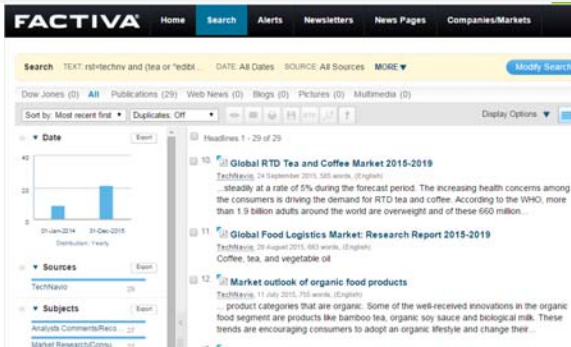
FACTIVA Home Search Alerts Newsletters News Pages Companies/Markets

Search TEXT: rst=technv and (tea or "edibl... DATE: All Dates SOURCE: All Sources MORE ▼ Modify Search

Dow Jones (0) All Publications (29) Web News (0) Blogs (0) Pictures (0) Multimedia (0)

Sort by: Most recent first ▼ Duplicates: Off ▼ Display Options ▼

▼ Date Export

40
20
0

01-Jan-2014 31-Dec-2015
Distribution: Yearly

▼ Sources Export
TechNavio 29

▼ Subjects Export
Analysis Comment/Reco...
Market Research/Consu...

Headlines 1 - 29 of 29

10 Global RTD Tea and Coffee Market 2015-2019
TechNavio, 24 September 2015, 585 words, (English)
...steadily at a rate of 5% during the forecast period. The increasing health concerns among the consumers is driving the demand for RTD tea and coffee. According to the WHO, more than 1.9 billion adults around the world are overweight and of these 660 million...

11 Global Food Logistics Market: Research Report 2015-2019
TechNavio, 28 August 2015, 663 words, (English)
Coffee, tea, and vegetable oil

12 Market outlook of organic food products
TechNavio, 11 July 2015, 705 words, (English)
...product categories that are organic. Some of the well-received innovations in the organic food segment are products like bamboo tea, organic soy sauce and biological milk. These trends are encouraging consumers to adopt an organic lifestyle and change their...